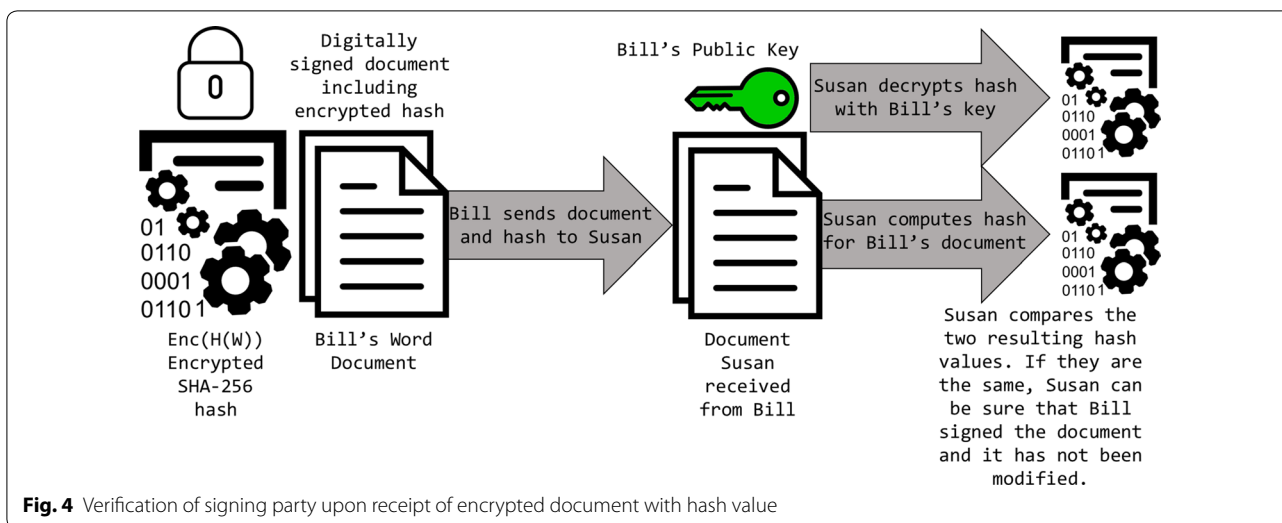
0

01
0110
0001
0110 1

Enc(H(W))
Encrypted
SHA-256
hash

Digitally signed document including encrypted hash

Bill's Word Document

Bill sends document and hash to Susan

Bill's Public Key

Document Susan received from Bill

Susan decrypts hash with Bill's key

01
0110
0001
0110 1

Susan computes hash for Bill's document

01
0110
0001
0110 1

Susan compares the two resulting hash values. If they are the same, Susan can be sure that Bill signed the document and it has not been modified.

**Fig. 4** Verification of signing party upon receipt of encrypted document with hash value